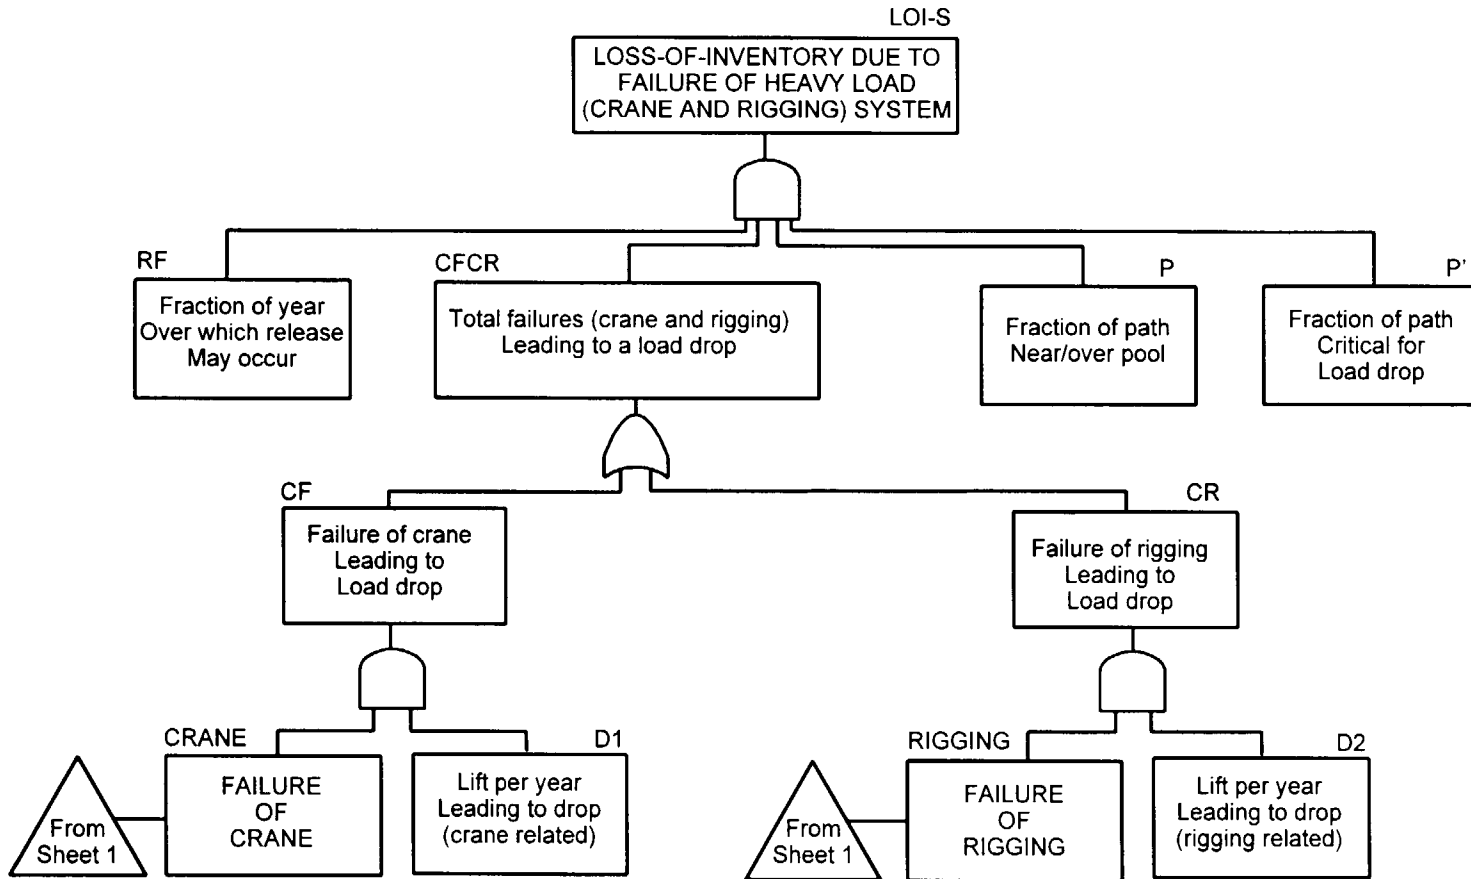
LOI-S
LOSS-OF-INVENTORY DUE TO FAILURE OF HEAVY LOAD (CRANE AND RIGGING) SYSTEM

RF
Fraction of year Over which release May occur

CFCR
Total failures (crane and rigging) Leading to a load drop

P
Fraction of path Near/over pool

P'
Fraction of path Critical for Load drop

CF
Failure of crane Leading to Load drop

CR
Failure of rigging Leading to Load drop

CRANE
FAILURE OF CRANE

From Sheet 1

D1
Lift per year Leading to drop (crane related)

RIGGING
FAILURE OF RIGGING

From Sheet 1

D2
Lift per year Leading to drop (rigging related)